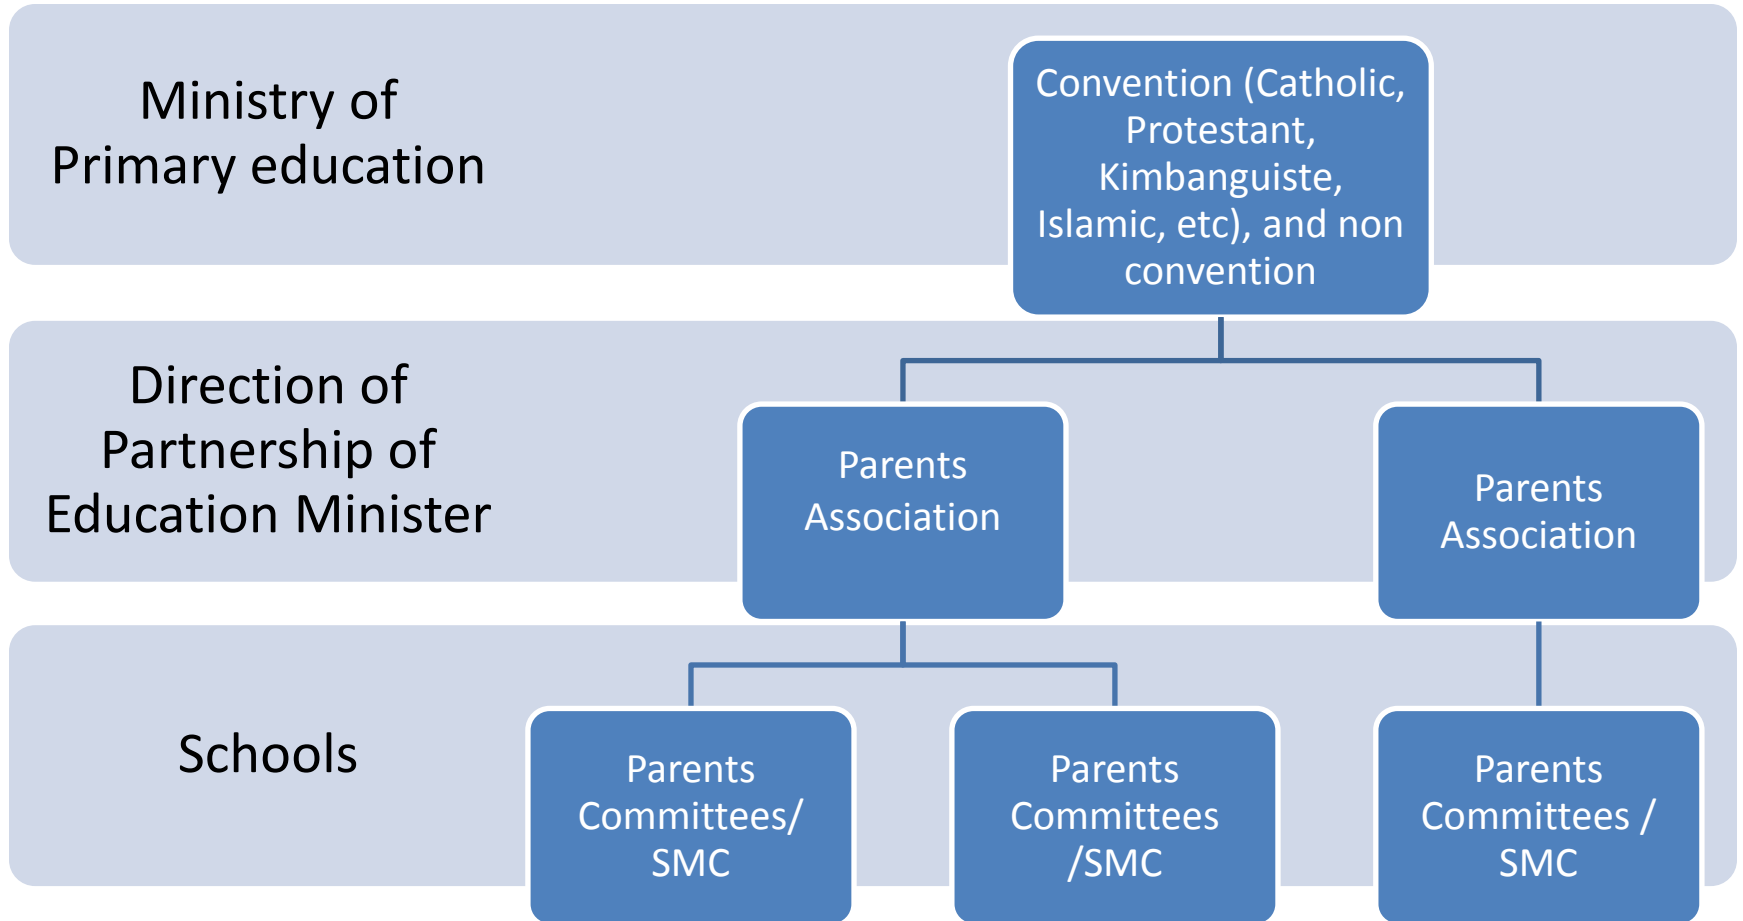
Ministry of Primary education

Convention (Catholic, Protestant, Kimbanguiste, Islamic, etc), and non convention

Direction of Partnership of Education Minister

Parents Association

Parents Association

Schools

Parents Committees/ SMC

Parents Committees /SMC

Parents Committees / SMC